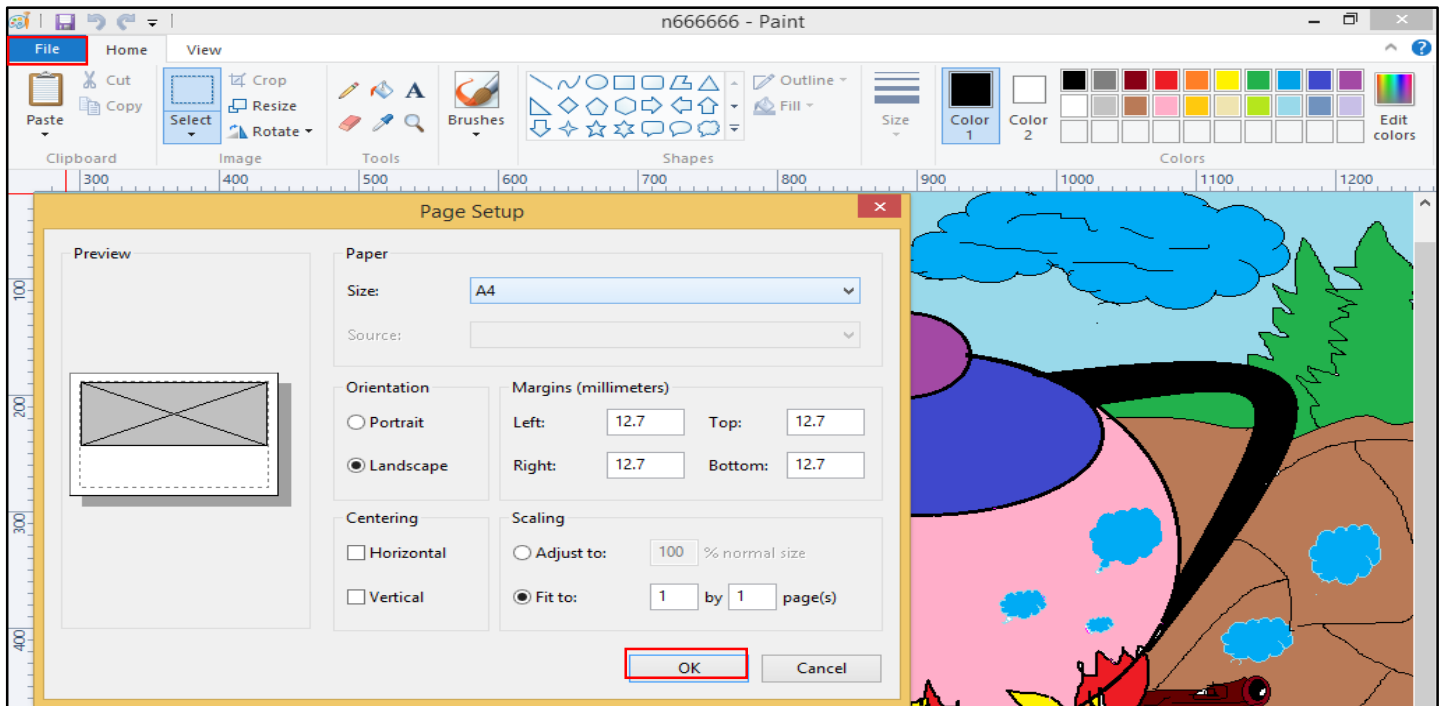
n666666 - Paint

File
Home
View

Paste
Cut
Copy
Clipboard

Select
Crop
Resize
Rotate
Image

Tools

Brushes

Outline
Fill
Shapes

Size

Color 1
Color 2

Edit colors
Colors

300 400 500 600 700 800 900 1000 1100 1200

100
200
300
400

Page Setup

Preview

Paper
Size: A4
Source:

Orientation
Portrait
Landscape

Margins (millimeters)
Left: 12.7
Top: 12.7
Right: 12.7
Bottom: 12.7

Centering
Horizontal
Vertical

Scaling
Adjust to: 100 % normal size
Fit to: 1 by 1 page(s)

OK
Cancel